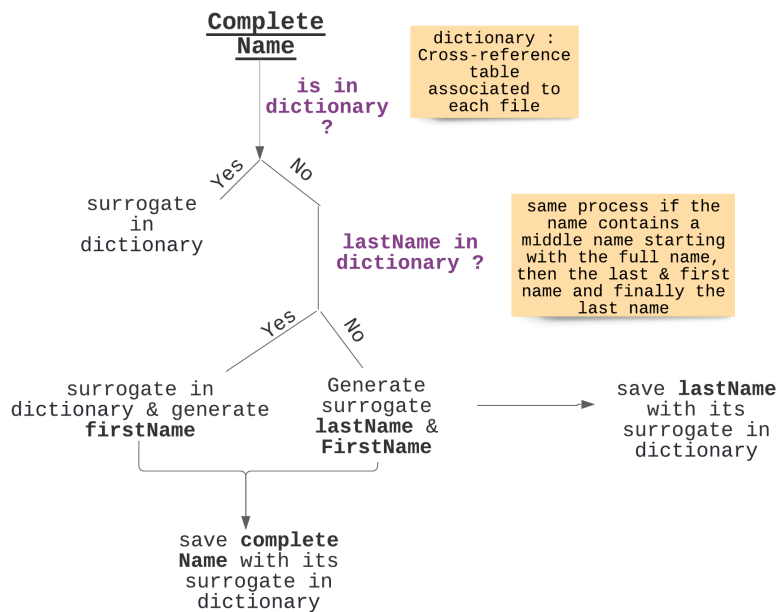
Complete Name

dictionary : Cross-reference table associated to each file

is in dictionary ?

Yes

No

surrogate in dictionary

lastName in dictionary ?

same process if the name contains a middle name starting with the full name, then the last & first name and finally the last name

Yes

No

surrogate in dictionary & generate **firstName**

Generate surrogate **lastName** & **FirstName**

save **lastName** with its surrogate in dictionary

save **complete Name** with its surrogate in dictionary